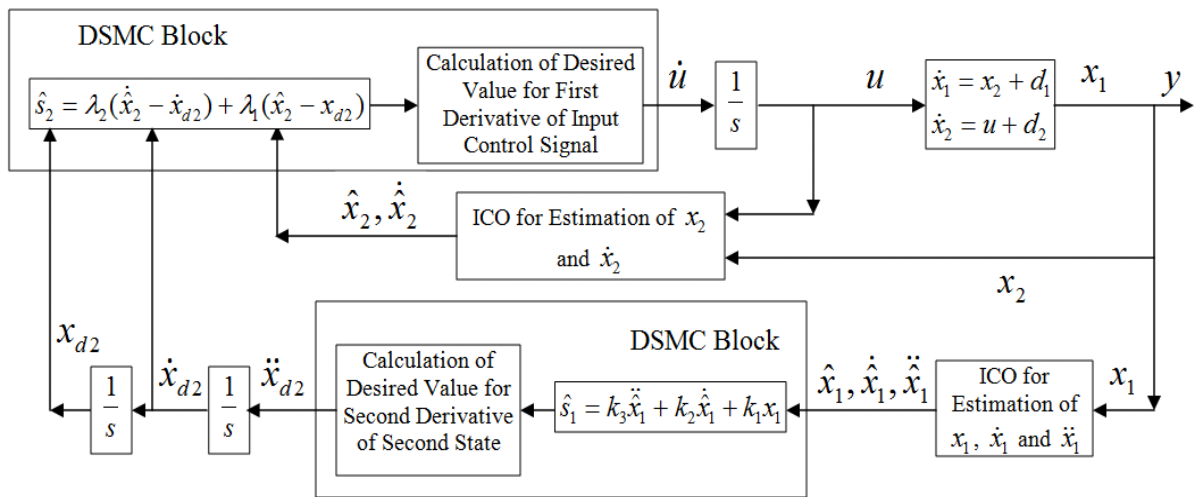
DSMC Block

$\hat{s}_2 = \lambda_2(\dot{\hat{x}}_2 - \dot{x}_{d2}) + \lambda_1(\hat{x}_2 - x_{d2})$

Calculation of Desired Value for First Derivative of Input Control Signal

$\dot{u}$

$\frac{1}{s}$

$u$

$\dot{x}_1 = x_2 + d_1$
$\dot{x}_2 = u + d_2$

$x_1$

$y$

$\hat{x}_2, \dot{\hat{x}}_2$

ICO for Estimation of $x_2$ and $\dot{x}_2$

$x_2$

$x_{d2}$

$\frac{1}{s}$

$\dot{x}_{d2}$

$\frac{1}{s}$

$\ddot{x}_{d2}$

DSMC Block

Calculation of Desired Value for Second Derivative of Second State

$\hat{s}_1 = k_3\ddot{\hat{x}}_1 + k_2\dot{\hat{x}}_1 + k_1 x_1$

$\hat{x}_1, \dot{\hat{x}}_1, \ddot{\hat{x}}_1$

ICO for Estimation of $x_1$, $\dot{x}_1$ and $\ddot{x}_1$

$x_1$